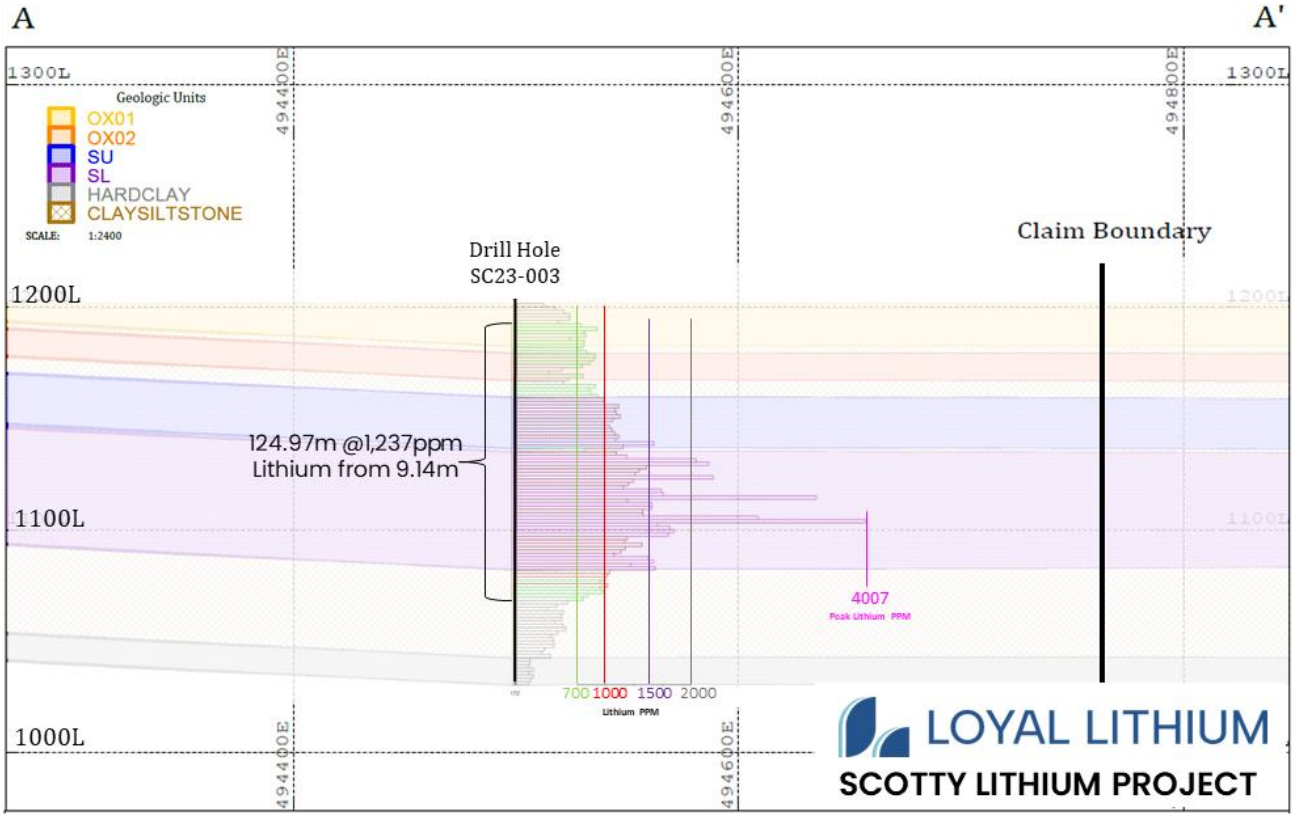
A

A'

1300L

494400E

494600E

494800E

1300L

Geologic Units
OX01
OX02
SU
SL
HARDCLAY
CLAYSILTSTONE
SCALE: 1:2400

Drill Hole
SC23-003

Claim Boundary

1200L

1200L

124.97m @1,237ppm
Lithium from 9.14m

1100L

1100L

4007
Peak Lithium PPM

700 1000 1500 2000
Lithium PPM

1000L

494400E

494600E

LOYAL LITHIUM
SCOTTY LITHIUM PROJECT